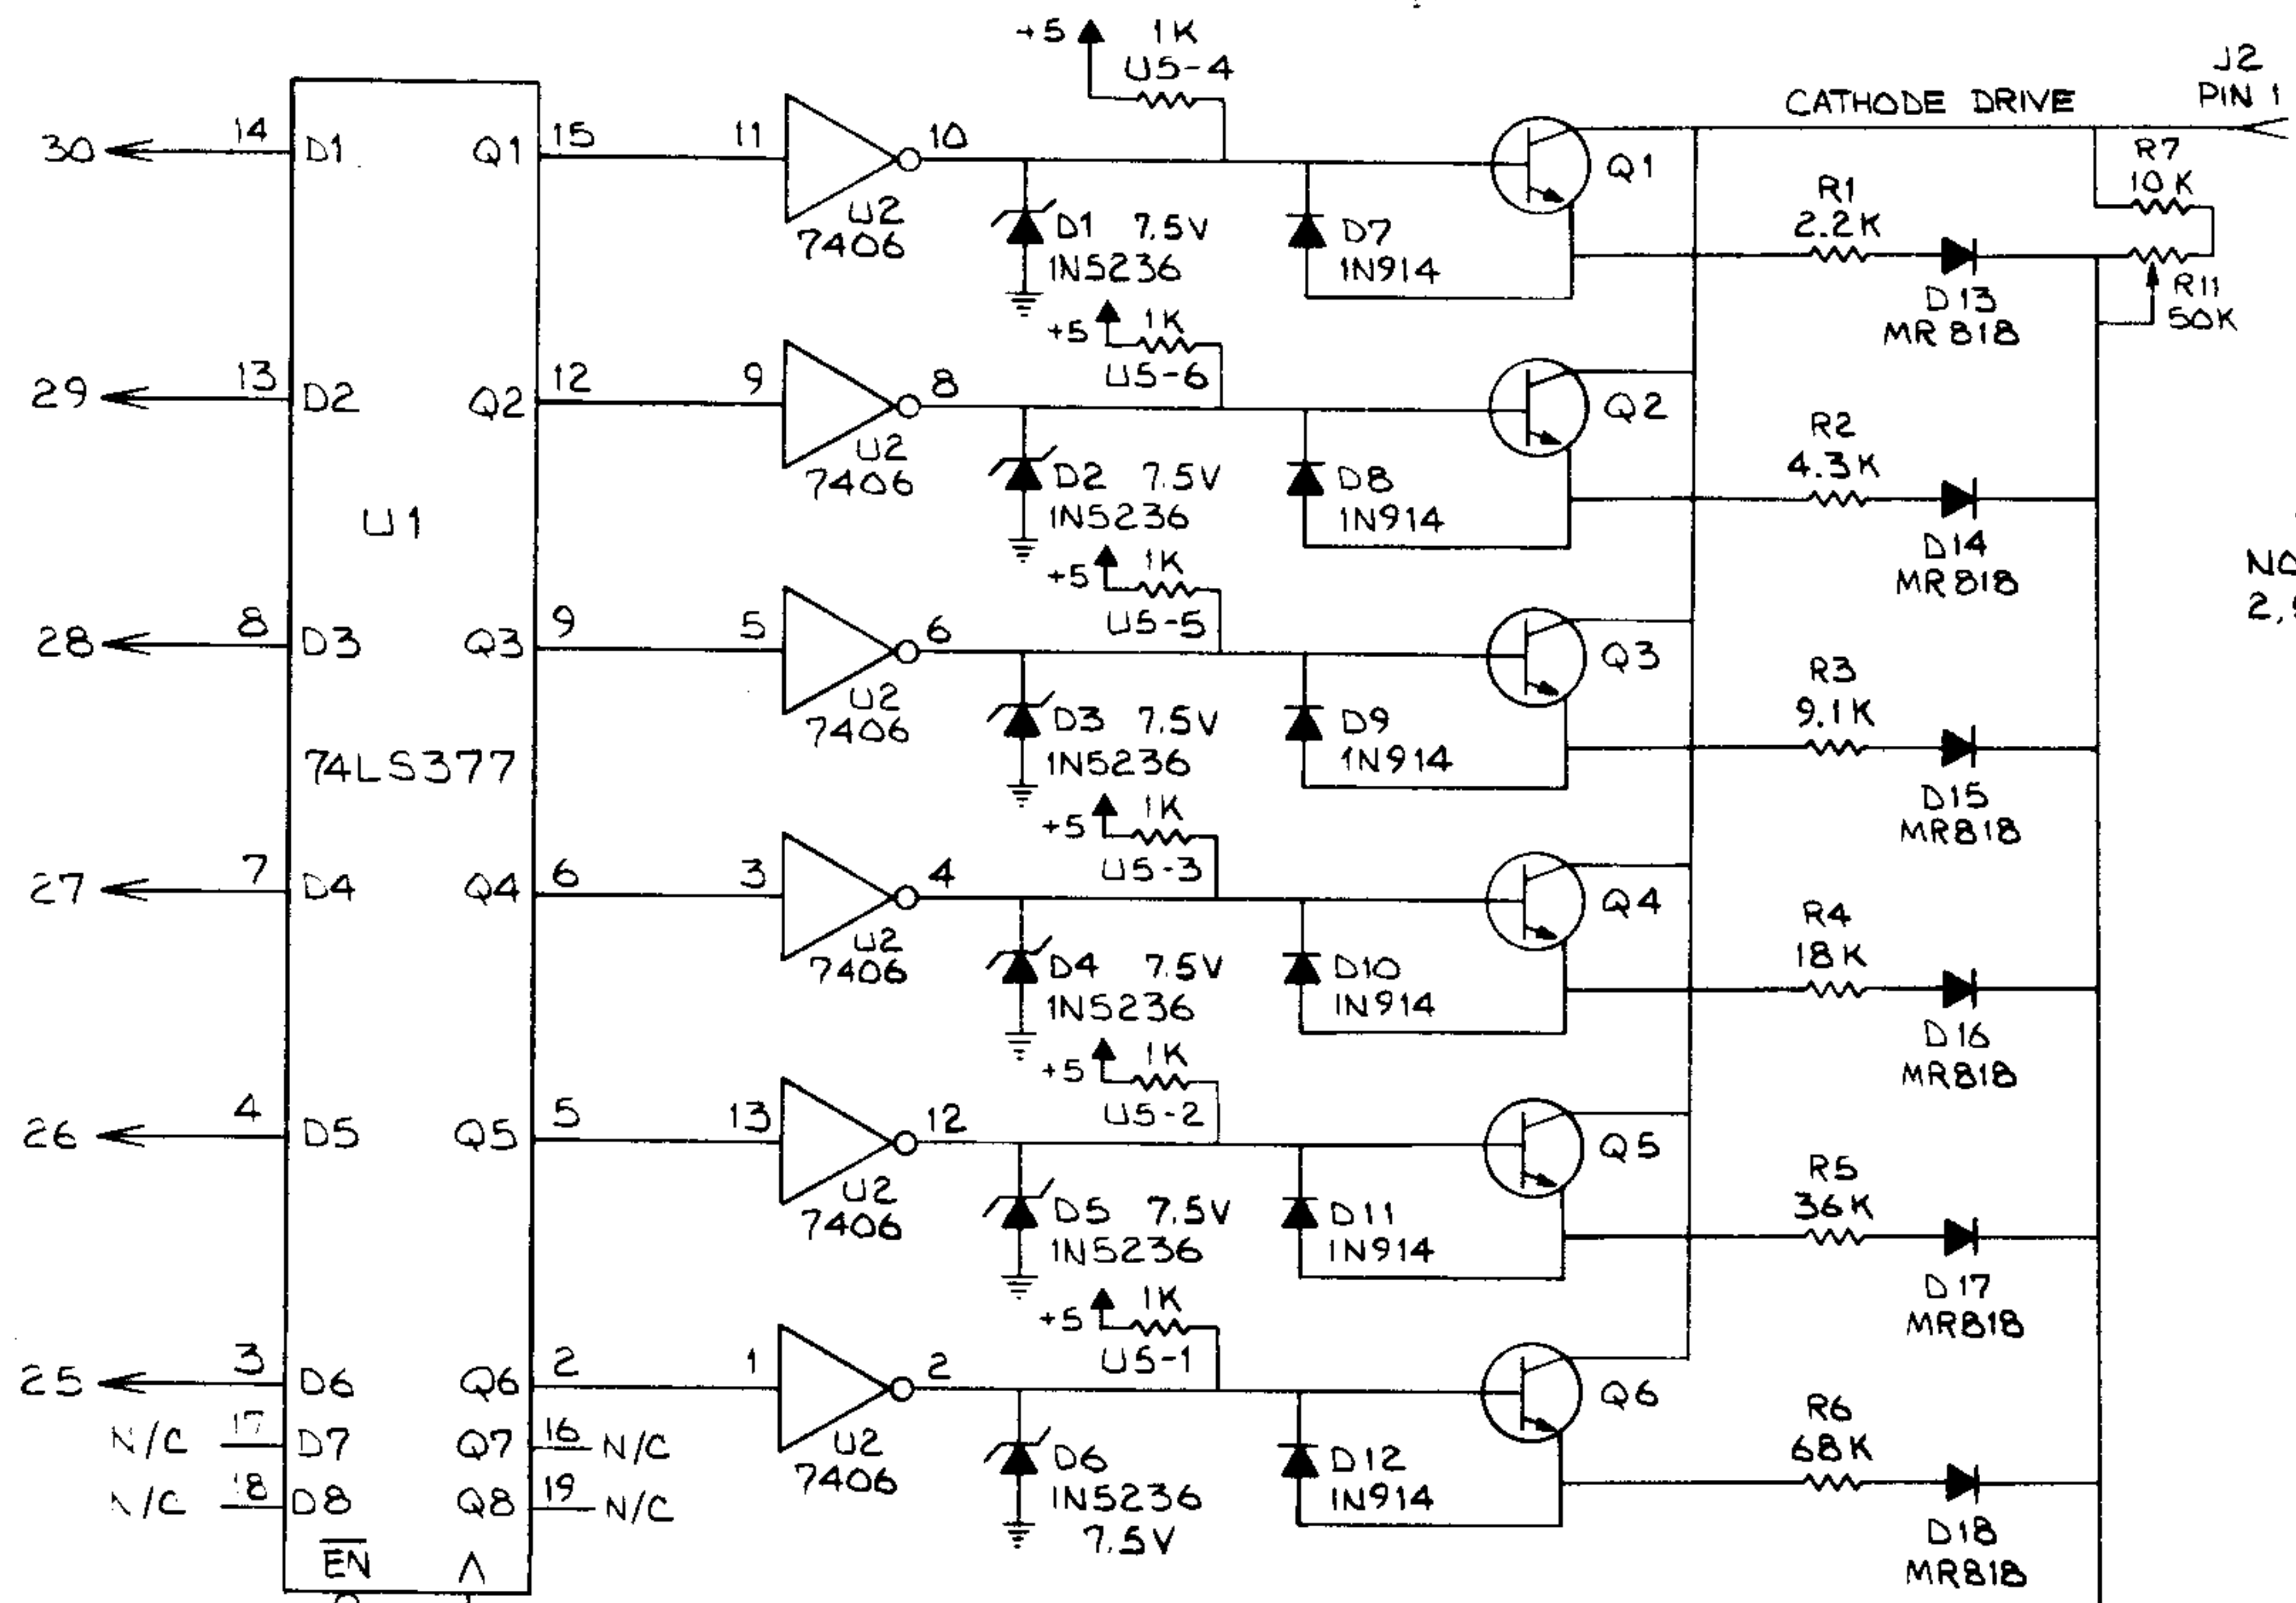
+5 1K U5-4
J2 PIN 1
CATHODE DRIVE
30 14 D1 Q1 15 11 U2 7406 10 D1 7.5V 1N5236 D7 1N914 Q1
R7 10K
R1 2.2K D13 MR818
R11 50K
+5 1K U5-6
29 13 D2 Q2 12 9 U2 7406 8 D2 7.5V 1N5236 D8 1N914 Q2
R2 4.3K D14 MR818
U1
NC
2,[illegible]
+5 1K U5-5
28 8 D3 Q3 9 5 U2 7406 6 D3 7.5V 1N5236 D9 1N914 Q3
R3 9.1K D15 MR818
74LS377
+5 1K U5-3
27 7 D4 Q4 6 3 U2 7406 4 D4 7.5V 1N5236 D10 IN914 Q4
R4 18K D16 MR818
+5 1K U5-2
26 4 D5 Q5 5 13 U2 7406 12 D5 7.5V 1N5236 D11 1N914 Q5
R5 36K D17 MR818
+5 1K U5-1
25 3 D6 Q6 2 1 U2 7406 2 D6 1N5236 7.5V D12 1N914 Q6
R6 68K D18 MR818
N/C 17 D7 Q7 16 N/C
N/C 18 D8 Q8 19 N/C
$\overline{EN}$ $\wedge$